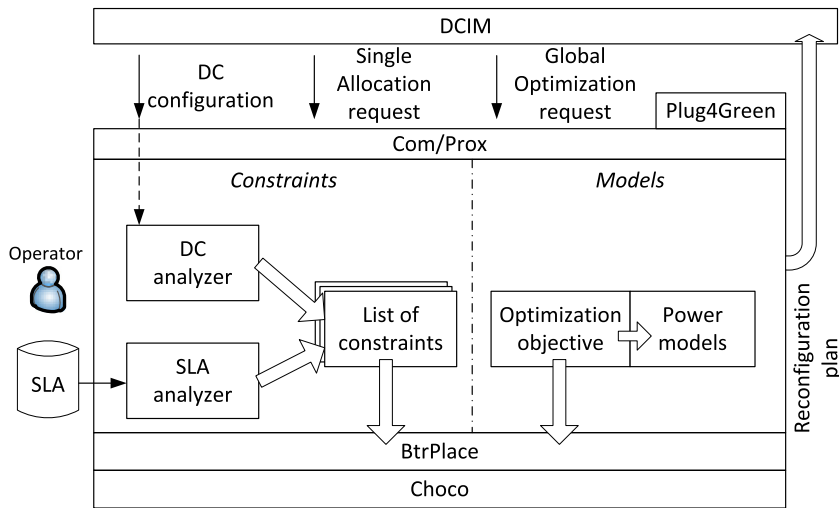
DCIM

DC configuration

Single Allocation request

Global Optimization request

Plug4Green

Com/Prox

Constraints

Models

Operator

DC analyzer

List of constraints

Optimization objective

Power models

SLA

SLA analyzer

Reconfiguration plan

BtrPlace

Choco